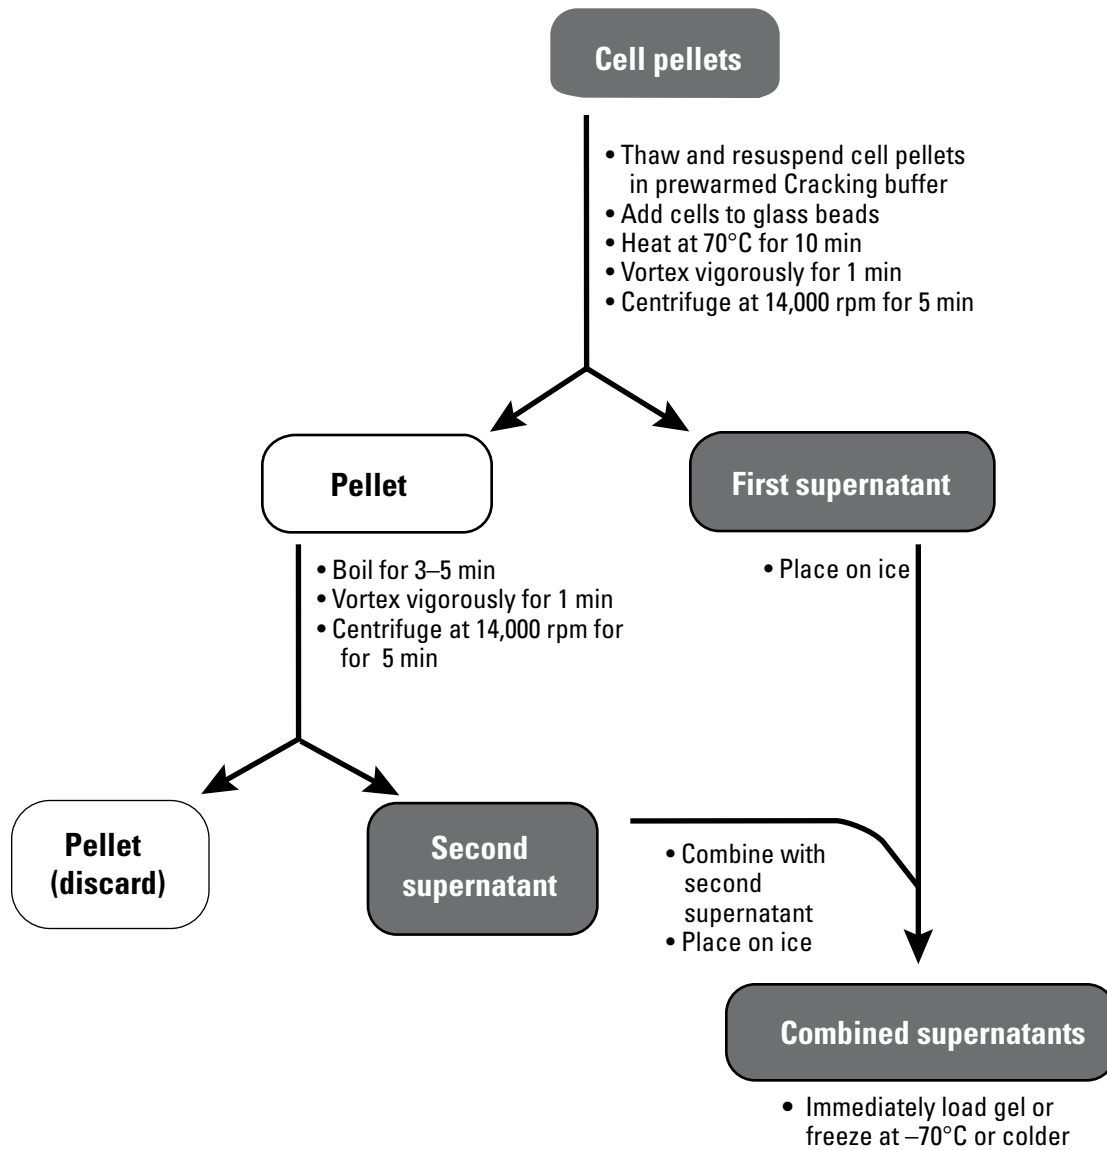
Cell pellets

• Thaw and resuspend cell pellets in prewarmed Cracking buffer
• Add cells to glass beads
• Heat at 70°C for 10 min
• Vortex vigorously for 1 min
• Centrifuge at 14,000 rpm for 5 min

Pellet

First supernatant

• Boil for 3–5 min
• Vortex vigorously for 1 min
• Centrifuge at 14,000 rpm for for 5 min

• Place on ice

Pellet (discard)

Second supernatant

• Combine with second supernatant
• Place on ice

Combined supernatants

• Immediately load gel or freeze at –70°C or colder